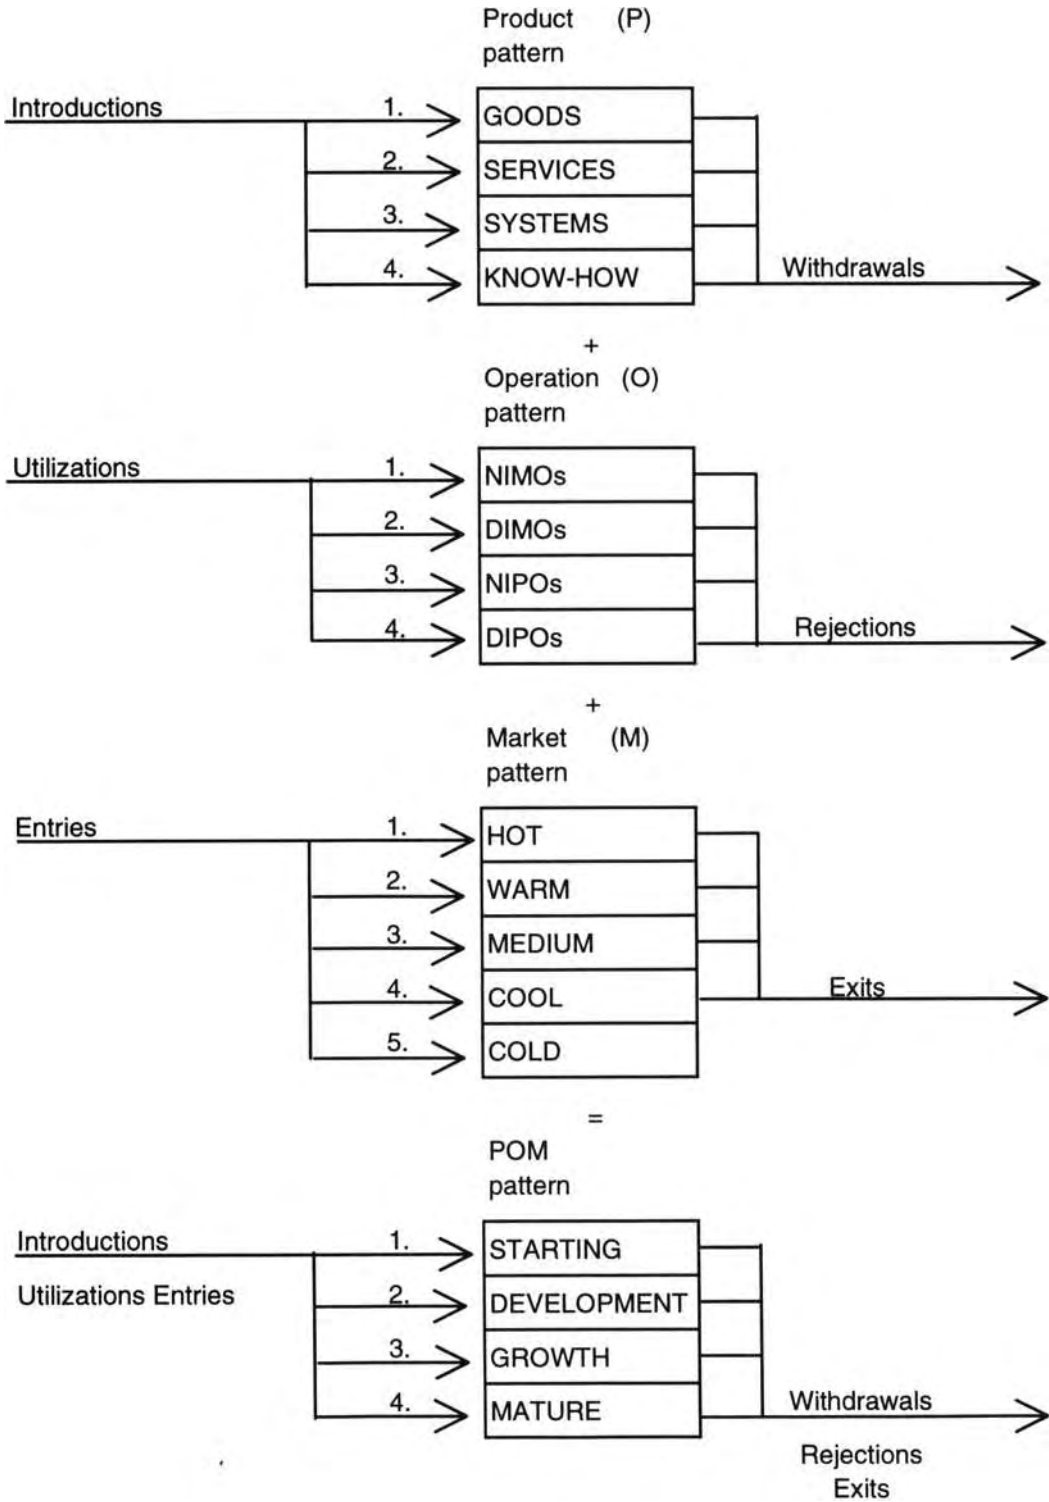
Product (P)
pattern

Introductions

1. GOODS
2. SERVICES
3. SYSTEMS
4. KNOW-HOW

Withdrawals

+

Operation (O)
pattern

Utilizations

1. NIMOs
2. DIMOs
3. NIPOs
4. DIPOs

Rejections

+

Market (M)
pattern

Entries

1. HOT
2. WARM
3. MEDIUM
4. COOL
5. COLD

Exits

=

POM
pattern

Introductions

Utilizations Entries

1. STARTING
2. DEVELOPMENT
3. GROWTH
4. MATURE

Withdrawals

Rejections
Exits